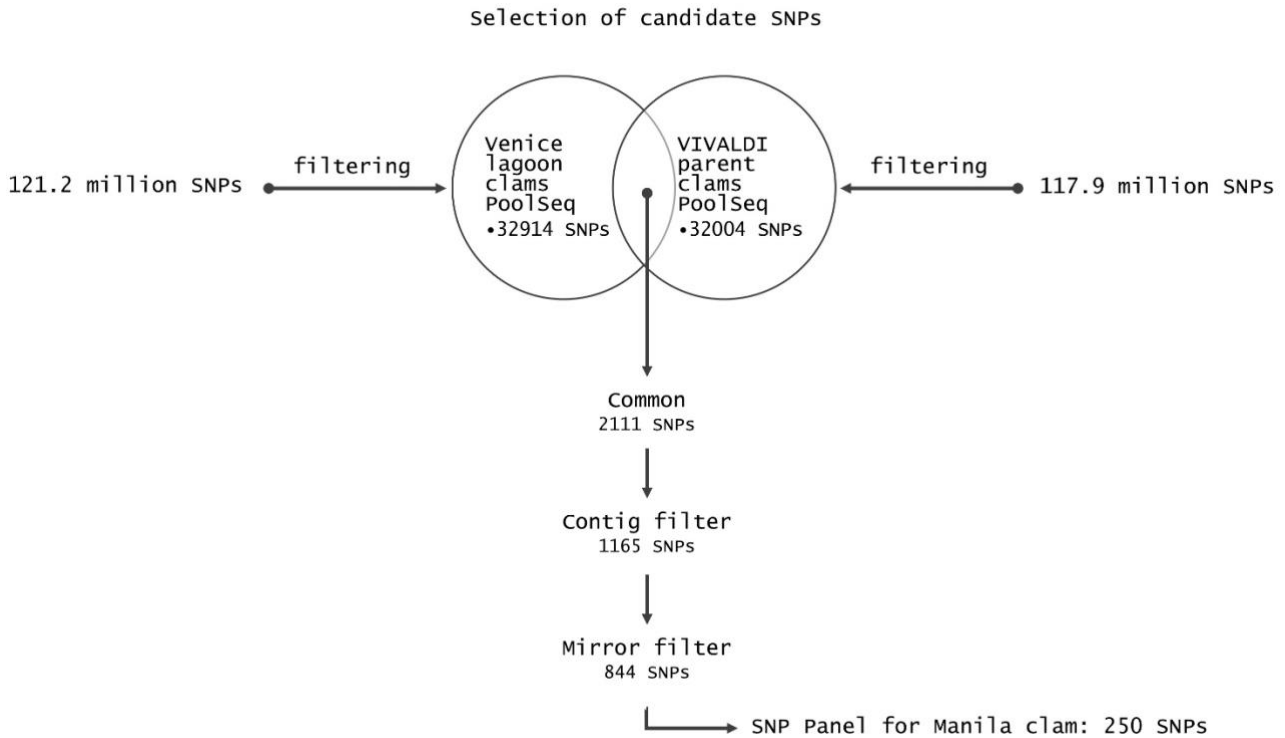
Selection of candidate SNPs

121.2 million SNPs

filtering

Venice lagoon clams PoolSeq
•32914 SNPs

VIVALDI parent clams PoolSeq
•32004 SNPs

filtering

117.9 million SNPs

Common
2111 SNPs

Contig filter
1165 SNPs

Mirror filter
844 SNPs

SNP Panel for Manila clam: 250 SNPs